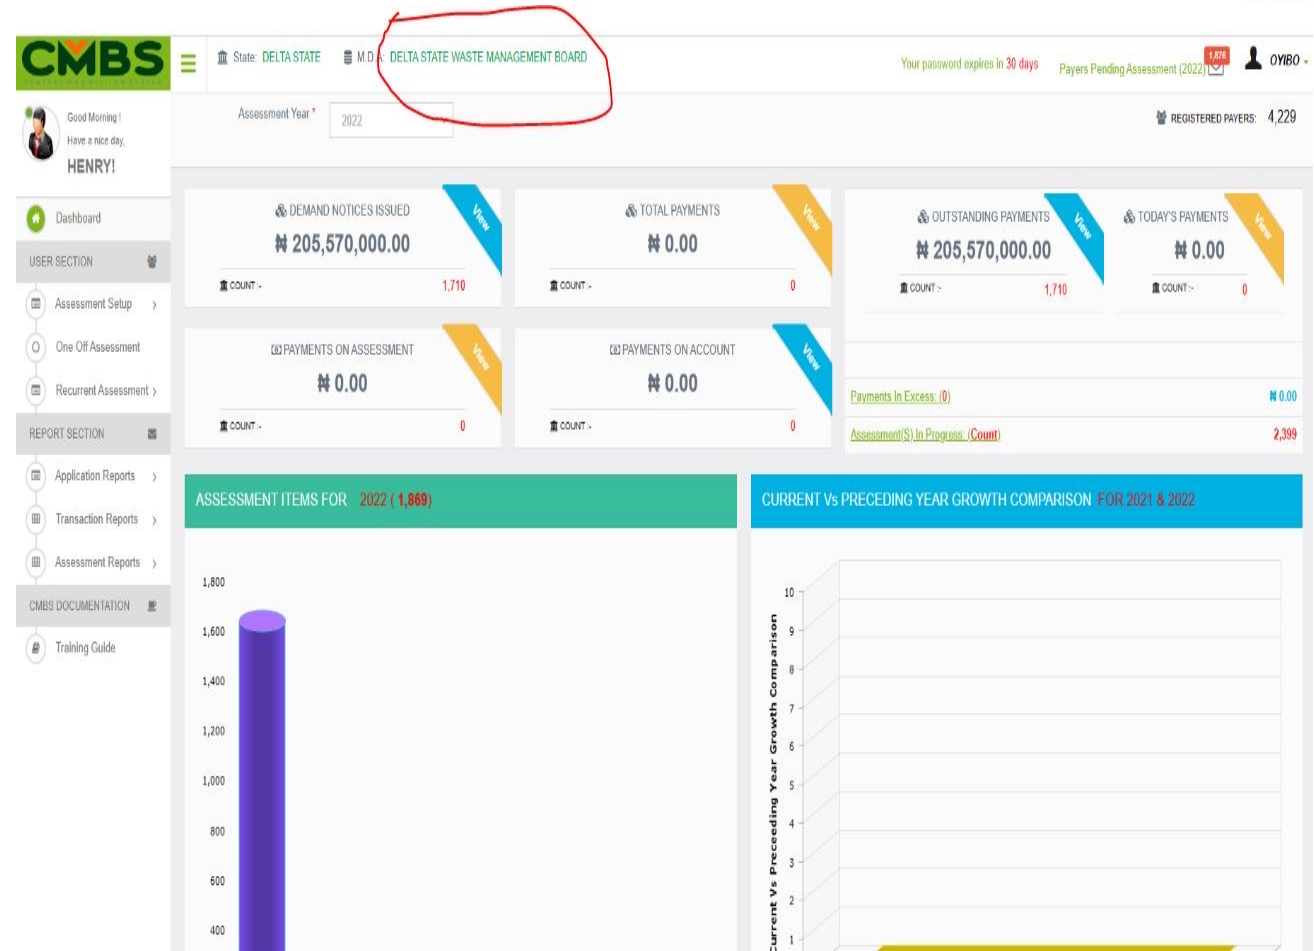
CMBS

State: DELTA STATE M.D.A: DELTA STATE WASTE MANAGEMENT BOARD

Your password expires in 30 days Payers Pending Assessment (2022) 1,876 OYIBO

Good Morning ! Have a nice day, HENRY!

Assessment Year * 2022

REGISTERED PAYERS: 4,229

Dashboard

USER SECTION

Assessment Setup

One Off Assessment

Recurrent Assessment

REPORT SECTION

Application Reports

Transaction Reports

Assessment Reports

CMBS DOCUMENTATION

Training Guide

DEMAND NOTICES ISSUED
₦ 205,570,000.00
COUNT :- 1,710
View

TOTAL PAYMENTS
₦ 0.00
COUNT :- 0
View

OUTSTANDING PAYMENTS
₦ 205,570,000.00
COUNT :- 1,710
View

TODAY'S PAYMENTS
₦ 0.00
COUNT :- 0
View

PAYMENTS ON ASSESSMENT
₦ 0.00
COUNT :- 0
View

PAYMENTS ON ACCOUNT
₦ 0.00
COUNT :- 0
View

Payments In Excess: (0) ₦ 0.00

Assessment(S) In Progress: (Count) 2,399

ASSESSMENT ITEMS FOR 2022 ( 1,869)

1,800
1,600
1,400
1,200
1,000
800
600
400

CURRENT Vs PRECEDING YEAR GROWTH COMPARISON FOR 2021 & 2022

Current Vs Preceeding Year Growth Comparison

10
9
8
7
6
5
4
3
2
1